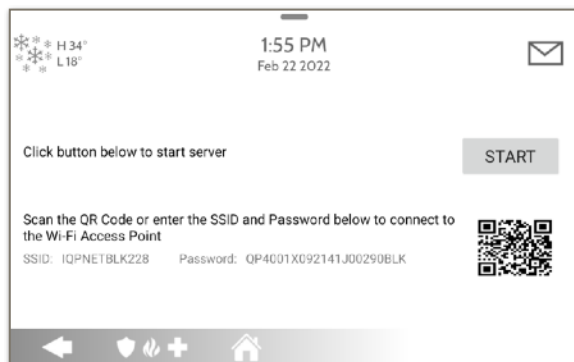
H 34°
L 18°

1:55 PM
Feb 22 2022

Click button below to start server

START

Scan the QR Code or enter the SSID and Password below to connect to the Wi-Fi Access Point

SSID: IQPNETBLK228 Password: QP4001X092141J00290BLK